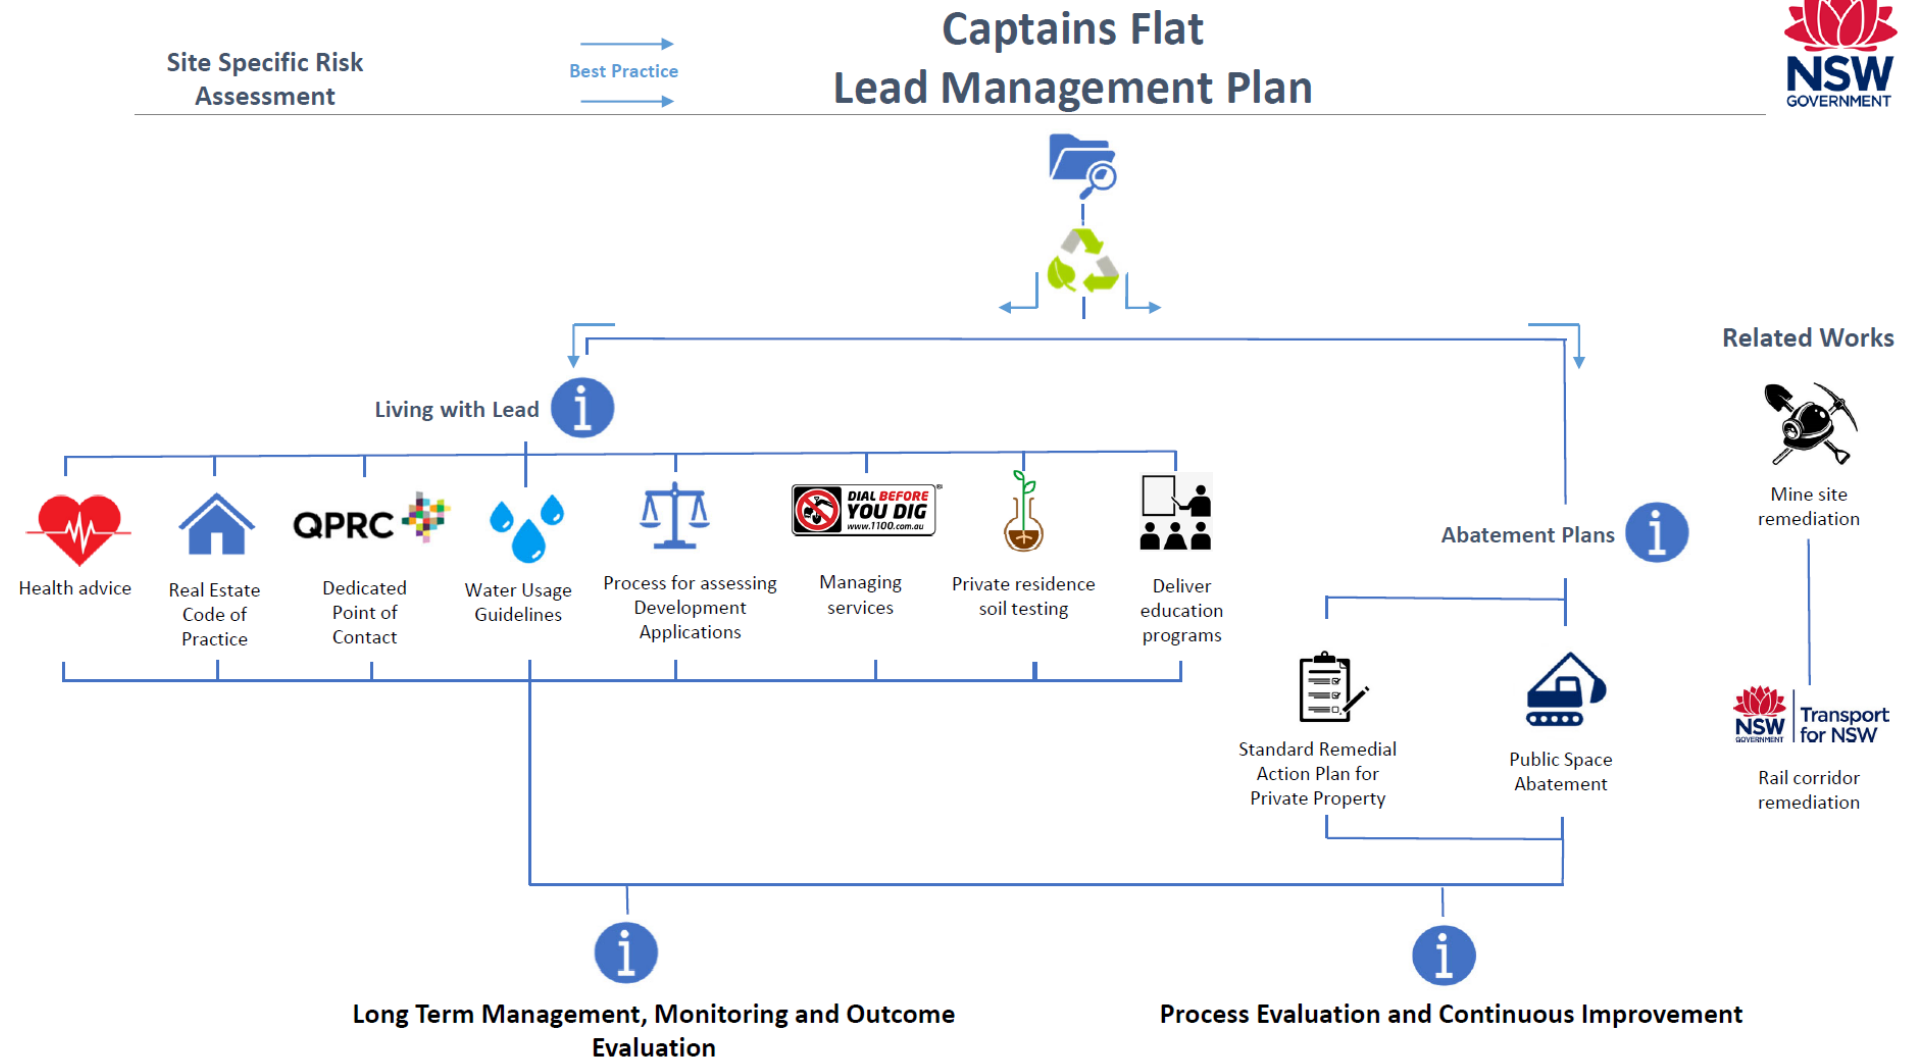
Site Specific Risk Assessment

Best Practice

Captains Flat
Lead Management Plan

NSW GOVERNMENT

Related Works

Living with Lead

Health advice

Real Estate Code of Practice

QPRC

Dedicated Point of Contact

Water Usage Guidelines

Process for assessing Development Applications

DIAL BEFORE YOU DIG www.1100.com.au

Managing services

Private residence soil testing

Deliver education programs

Abatement Plans

Mine site remediation

Standard Remedial Action Plan for Private Property

Public Space Abatement

NSW GOVERNMENT Transport for NSW

Rail corridor remediation

Long Term Management, Monitoring and Outcome Evaluation

Process Evaluation and Continuous Improvement